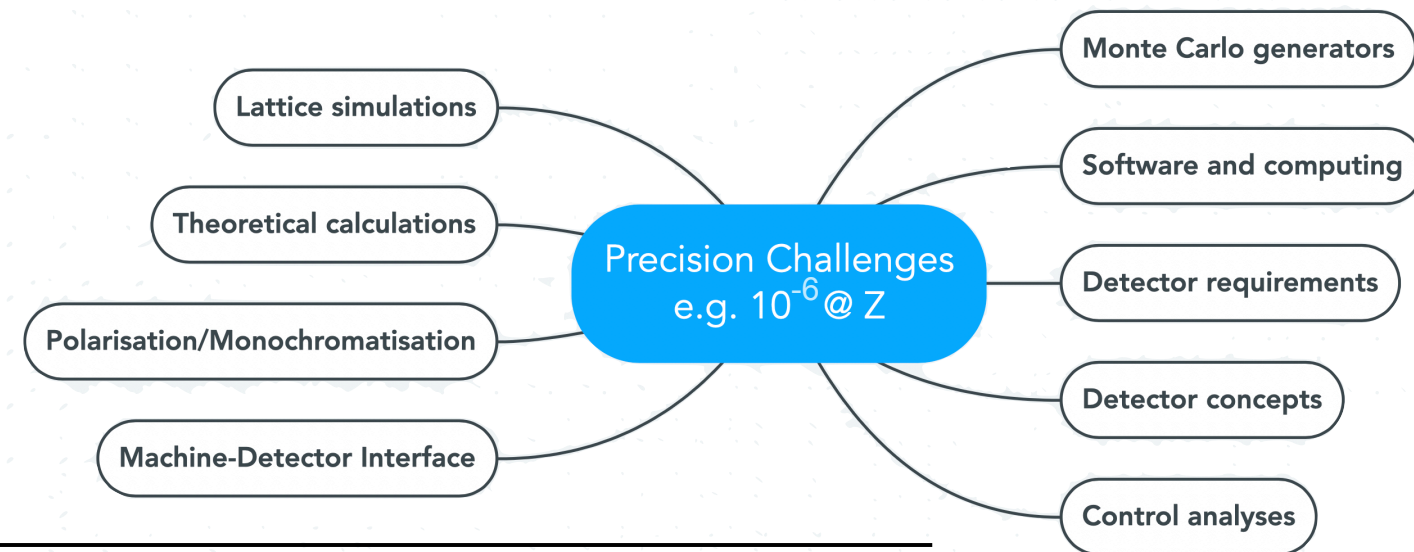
Precision Challenges
e.g. $10^{-6}$ @ Z

Lattice simulations

Theoretical calculations

Polarisation/Monochromatisation

Machine-Detector Interface

Monte Carlo generators

Software and computing

Detector requirements

Detector concepts

Control analyses